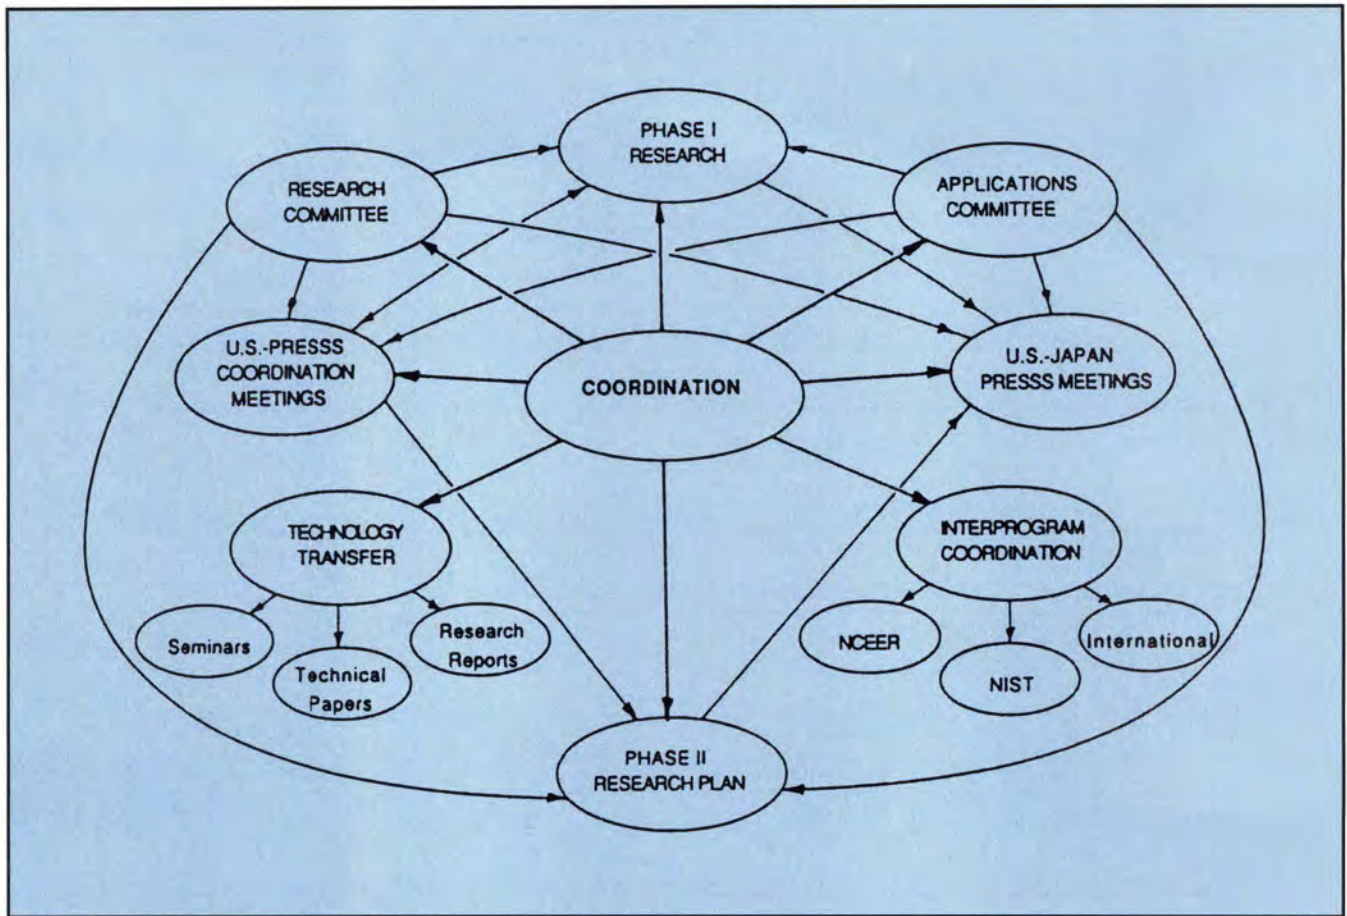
PHASE I RESEARCH

RESEARCH COMMITTEE

APPLICATIONS COMMITTEE

U.S.-PRESSS COORDINATION MEETINGS

COORDINATION

U.S.-JAPAN PRESSS MEETINGS

TECHNOLOGY TRANSFER

INTERPROGRAM COORDINATION

Seminars

Technical Papers

Research Reports

NCEER

NIST

International

PHASE II RESEARCH PLAN